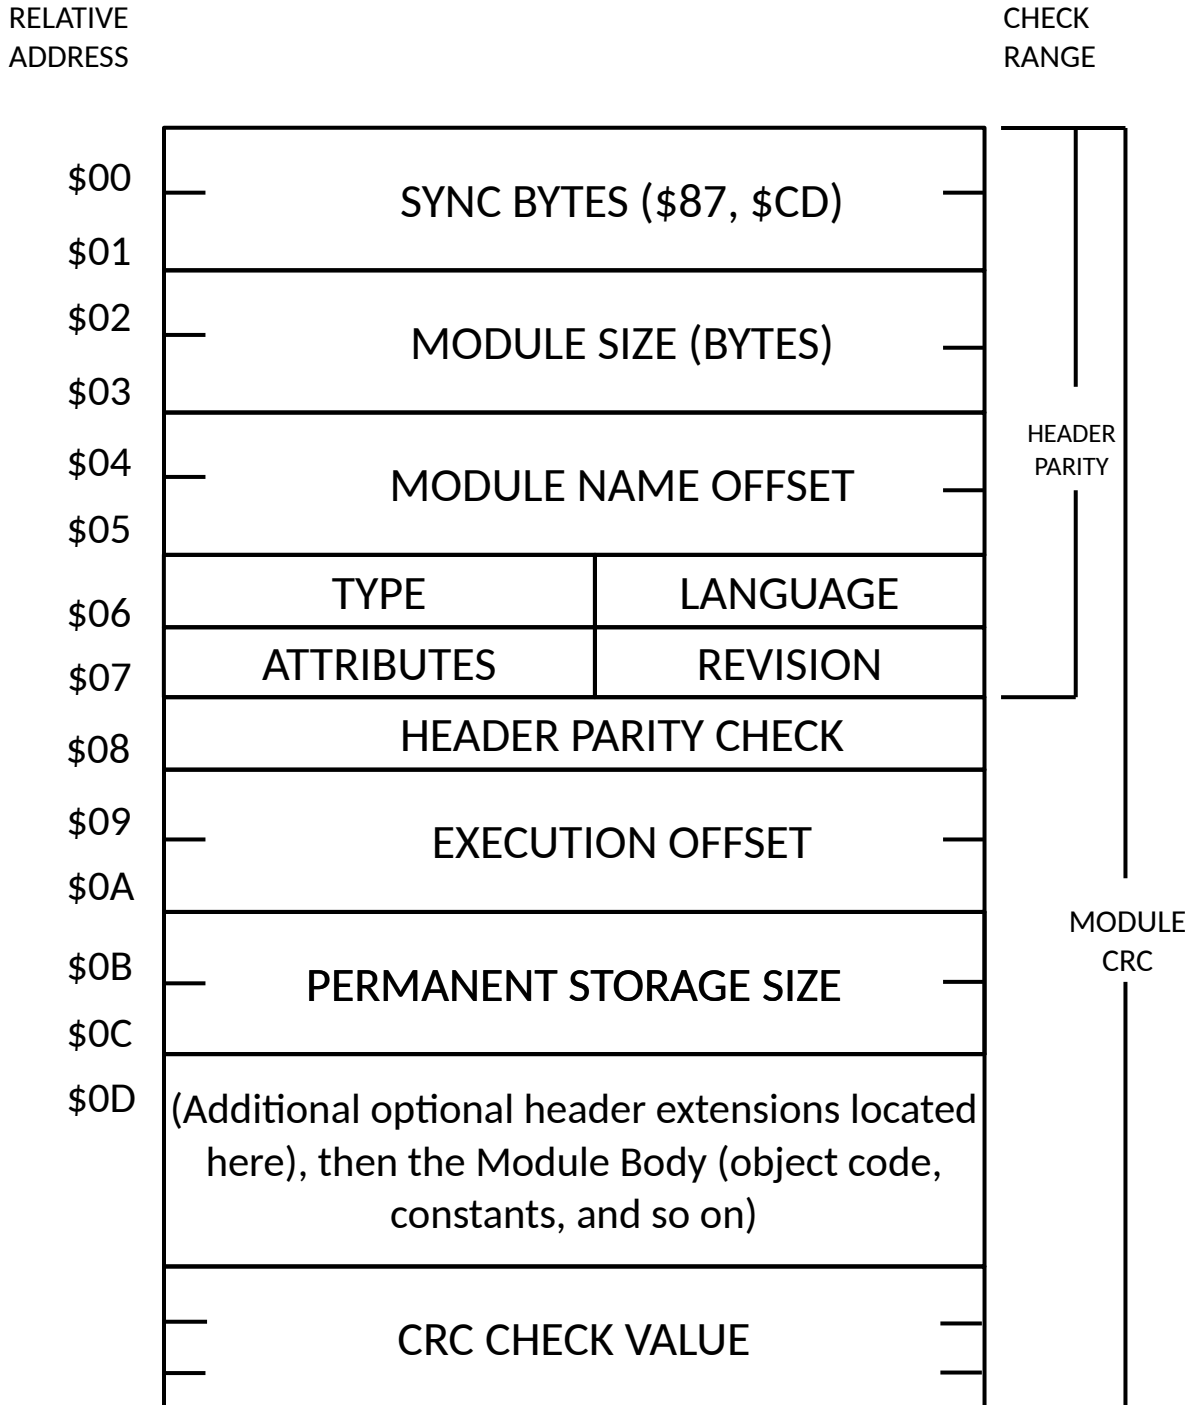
RELATIVE ADDRESS

CHECK RANGE

$00
SYNC BYTES ($87, $CD)
$01

$02
MODULE SIZE (BYTES)
$03

$04
MODULE NAME OFFSET
$05

| TYPE | LANGUAGE |
|---|---|
| ATTRIBUTES | REVISION |

$06
$07

HEADER PARITY

$08
HEADER PARITY CHECK

$09
EXECUTION OFFSET
$0A

$0B
PERMANENT STORAGE SIZE
$0C

$0D
(Additional optional header extensions located here), then the Module Body (object code, constants, and so on)

CRC CHECK VALUE

MODULE CRC